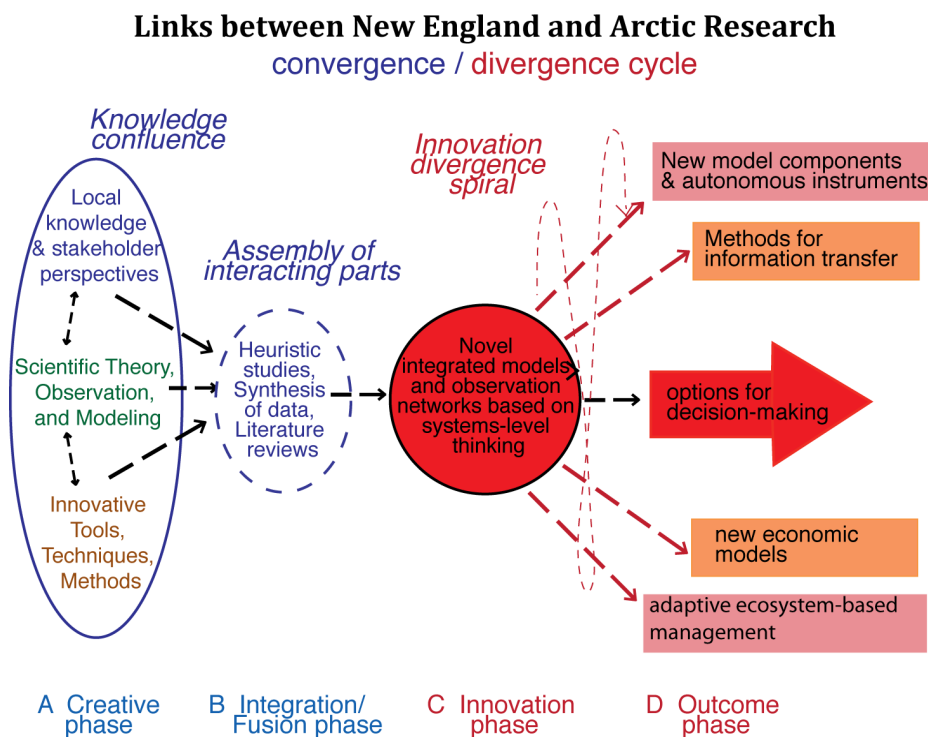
Links between New England and Arctic Research
convergence / divergence cycle

Knowledge confluence

Local knowledge & stakeholder perspectives

Scientific Theory, Observation, and Modeling

Innovative Tools, Techniques, Methods

Assembly of interacting parts

Heuristic studies, Synthesis of data, Literature reviews

Innovation divergence spiral

Novel integrated models and observation networks based on systems-level thinking

New model components & autonomous instruments

Methods for information transfer

options for decision-making

new economic models

adaptive ecosystem-based management

A Creative phase

B Integration/ Fusion phase

C Innovation phase

D Outcome phase